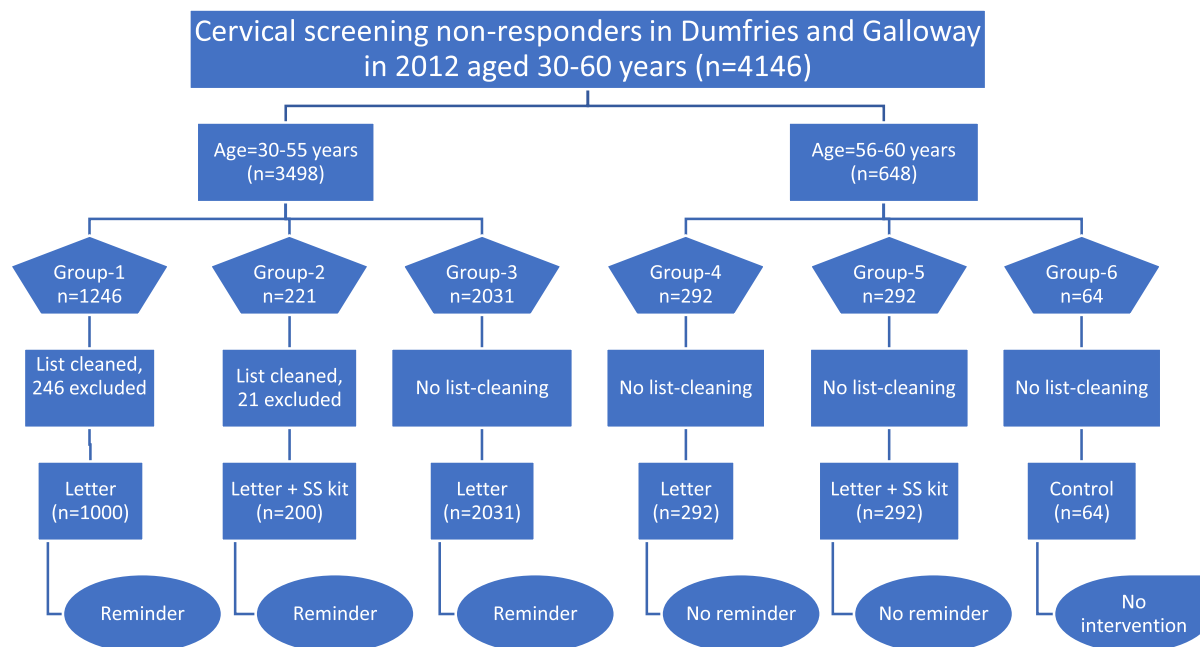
Cervical screening non-responders in Dumfries and Galloway in 2012 aged 30-60 years (n=4146)

Age=30-55 years (n=3498)

Age=56-60 years (n=648)

Group-1 n=1246

List cleaned, 246 excluded

Letter (n=1000)

Reminder

Group-2 n=221

List cleaned, 21 excluded

Letter + SS kit (n=200)

Reminder

Group-3 n=2031

No list-cleaning

Letter (n=2031)

Reminder

Group-4 n=292

No list-cleaning

Letter (n=292)

No reminder

Group-5 n=292

No list-cleaning

Letter + SS kit (n=292)

No reminder

Group-6 n=64

No list-cleaning

Control (n=64)

No intervention